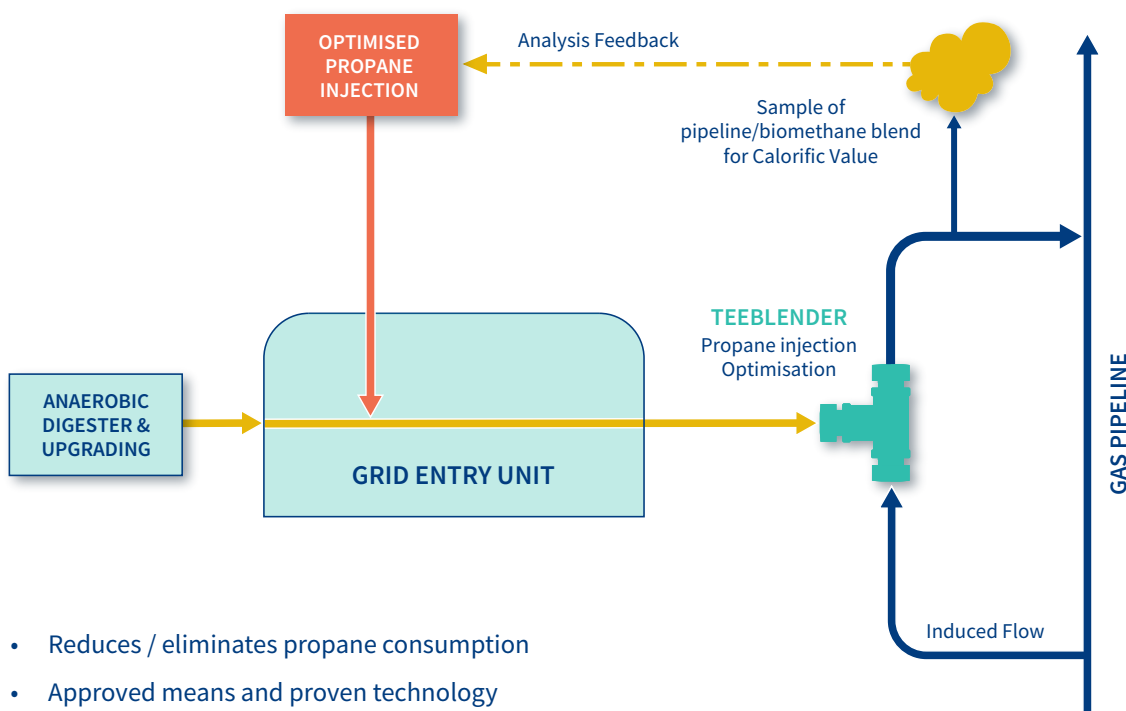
OPTIMISED PROPANE INJECTION

Analysis Feedback

Sample of pipeline/biomethane blend for Calorific Value

TEEBLENDER
Propane injection Optimisation

ANAEROBIC DIGESTER & UPGRADING

GRID ENTRY UNIT

GAS PIPELINE

Induced Flow

• Reduces / eliminates propane consumption
• Approved means and proven technology